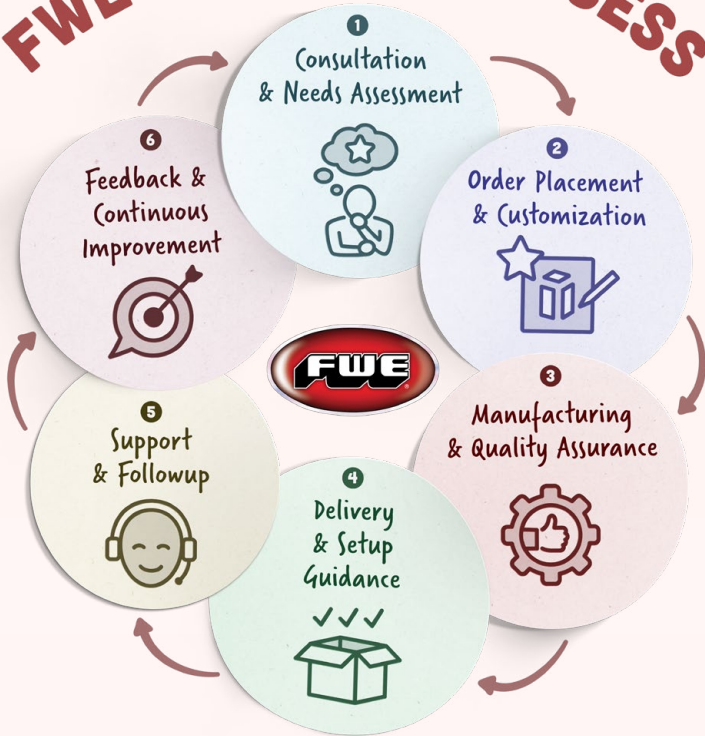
FWE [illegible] ESS

1
Consultation & Needs Assessment

2
Order Placement & Customization

3
Manufacturing & Quality Assurance

4
Delivery & Setup Guidance

5
Support & Followup

6
Feedback & Continuous Improvement

FWE